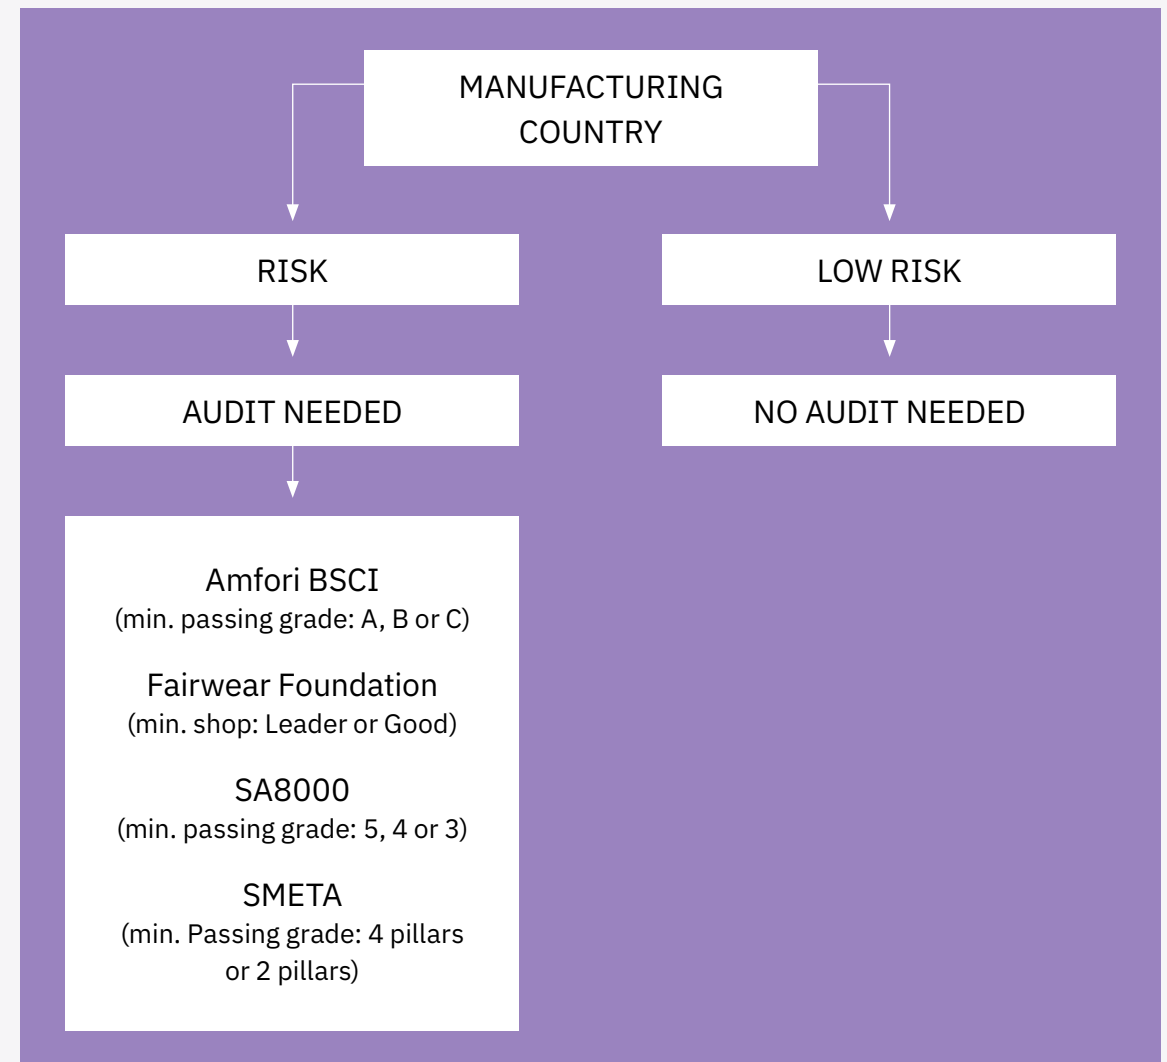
MANUFACTURING COUNTRY

RISK

LOW RISK

AUDIT NEEDED

NO AUDIT NEEDED

Amfori BSCI
(min. passing grade: A, B or C)

Fairwear Foundation
(min. shop: Leader or Good)

SA8000
(min. passing grade: 5, 4 or 3)

SMETA
(min. Passing grade: 4 pillars or 2 pillars)